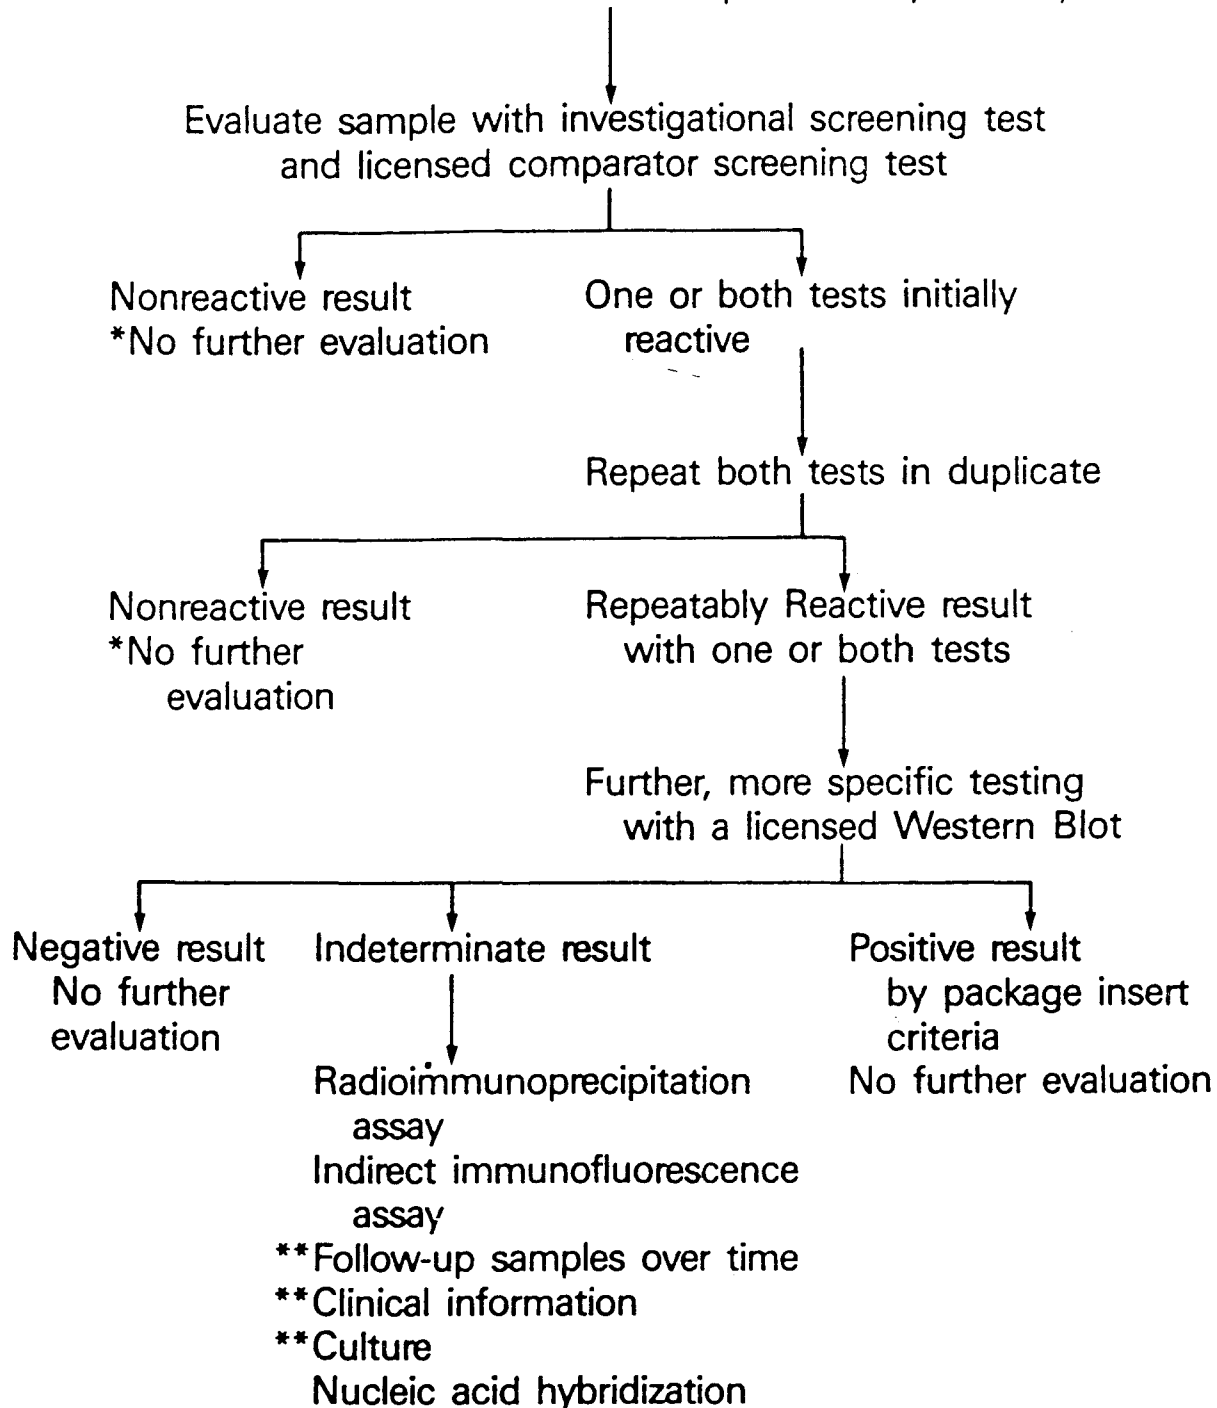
Evaluate sample with investigational screening test and licensed comparator screening test

Nonreactive result
*No further evaluation

One or both tests initially reactive

Repeat both tests in duplicate

Nonreactive result
*No further evaluation

Repeatably Reactive result with one or both tests

Further, more specific testing with a licensed Western Blot

Negative result
No further evaluation

Indeterminate result

Radioimmunoprecipitation assay
Indirect immunofluorescence assay
**Follow-up samples over time
**Clinical information
**Culture
Nucleic acid hybridization

Positive result by package insert criteria
No further evaluation